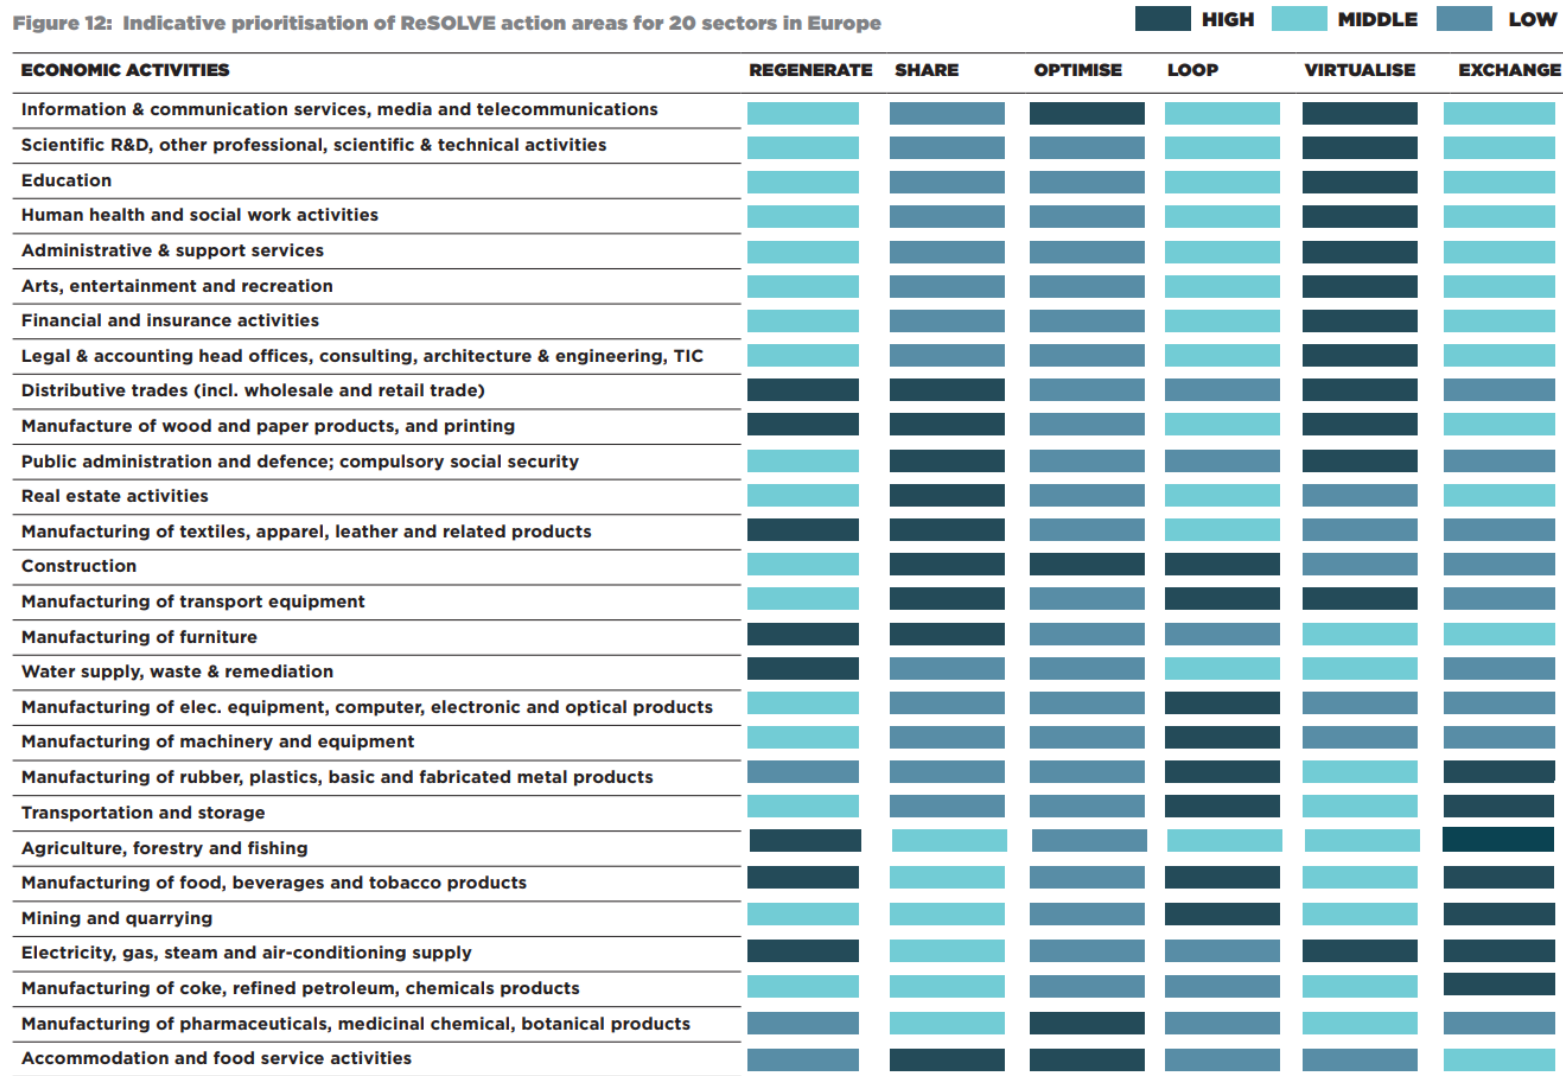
Figure 12: Indicative prioritisation of ReSOLVE action areas for 20 sectors in Europe

HIGH MIDDLE LOW

| ECONOMIC ACTIVITIES | REGENERATE | SHARE | OPTIMISE | LOOP | VIRTUALISE | EXCHANGE |
|---|---|---|---|---|---|---|
| Information & communication services, media and telecommunications | | | | | | |
| Scientific R&D, other professional, scientific & technical activities | | | | | | |
| Education | | | | | | |
| Human health and social work activities | | | | | | |
| Administrative & support services | | | | | | |
| Arts, entertainment and recreation | | | | | | |
| Financial and insurance activities | | | | | | |
| Legal & accounting head offices, consulting, architecture & engineering, TIC | | | | | | |
| Distributive trades (incl. wholesale and retail trade) | | | | | | |
| Manufacture of wood and paper products, and printing | | | | | | |
| Public administration and defence; compulsory social security | | | | | | |
| Real estate activities | | | | | | |
| Manufacturing of textiles, apparel, leather and related products | | | | | | |
| Construction | | | | | | |
| Manufacturing of transport equipment | | | | | | |
| Manufacturing of furniture | | | | | | |
| Water supply, waste & remediation | | | | | | |
| Manufacturing of elec. equipment, computer, electronic and optical products | | | | | | |
| Manufacturing of machinery and equipment | | | | | | |
| Manufacturing of rubber, plastics, basic and fabricated metal products | | | | | | |
| Transportation and storage | | | | | | |
| Agriculture, forestry and fishing | | | | | | |
| Manufacturing of food, beverages and tobacco products | | | | | | |
| Mining and quarrying | | | | | | |
| Electricity, gas, steam and air-conditioning supply | | | | | | |
| Manufacturing of coke, refined petroleum, chemicals products | | | | | | |
| Manufacturing of pharmaceuticals, medicinal chemical, botanical products | | | | | | |
| Accommodation and food service activities | | | | | | |